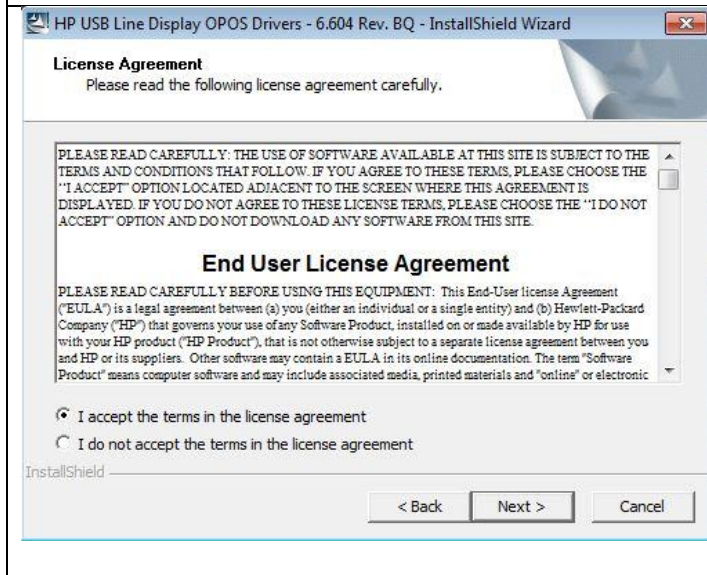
HP USB Line Display OPOS Drivers - 6.604 Rev. BQ - InstallShield Wizard

License Agreement
Please read the following license agreement carefully.

PLEASE READ CAREFULLY: THE USE OF SOFTWARE AVAILABLE AT THIS SITE IS SUBJECT TO THE TERMS AND CONDITIONS THAT FOLLOW. IF YOU AGREE TO THESE TERMS, PLEASE CHOOSE THE ''I ACCEPT" OPTION LOCATED ADJACENT TO THE SCREEN WHERE THIS AGREEMENT IS DISPLAYED. IF YOU DO NOT AGREE TO THESE LICENSE TERMS, PLEASE CHOOSE THE ''I DO NOT ACCEPT" OPTION AND DO NOT DOWNLOAD ANY SOFTWARE FROM THIS SITE.

End User License Agreement

PLEASE READ CAREFULLY BEFORE USING THIS EQUIPMENT: This End-User license Agreement ("EULA") is a legal agreement between (a) you (either an individual or a single entity) and (b) Hewlett-Packard Company ("HP") that governs your use of any Software Product, installed on or made available by HP for use with your HP product ("HP Product"), that is not otherwise subject to a separate license agreement between you and HP or its suppliers. Other software may contain a EULA in its online documentation. The term "Software Product" means computer software and may include associated media, printed materials and "online" or electronic

I accept the terms in the license agreement
I do not accept the terms in the license agreement

InstallShield

< Back
Next >
Cancel